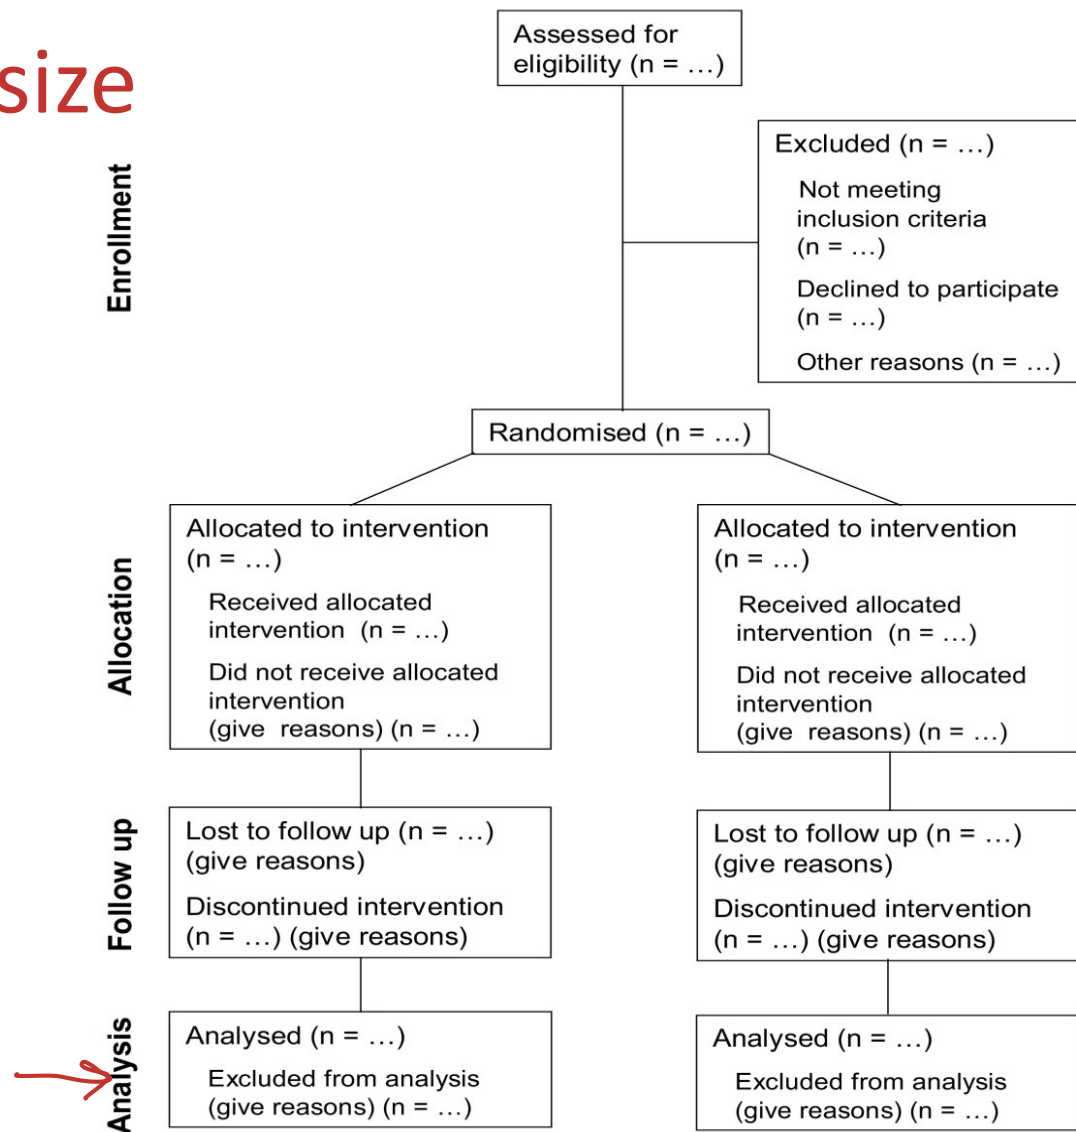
size

Enrollment

Assessed for eligibility (n = …)

Excluded (n = …)
Not meeting inclusion criteria (n = …)
Declined to participate (n = …)
Other reasons (n = …)

Randomised (n = …)

Allocation

Allocated to intervention (n = …)
Received allocated intervention (n = …)
Did not receive allocated intervention (give reasons) (n = …)

Allocated to intervention (n = …)
Received allocated intervention (n = …)
Did not receive allocated intervention (give reasons) (n = …)

Follow up

Lost to follow up (n = …) (give reasons)
Discontinued intervention (n = …) (give reasons)

Lost to follow up (n = …) (give reasons)
Discontinued intervention (n = …) (give reasons)

Analysis

Analysed (n = …)
Excluded from analysis (give reasons) (n = …)

Analysed (n = …)
Excluded from analysis (give reasons) (n = …)